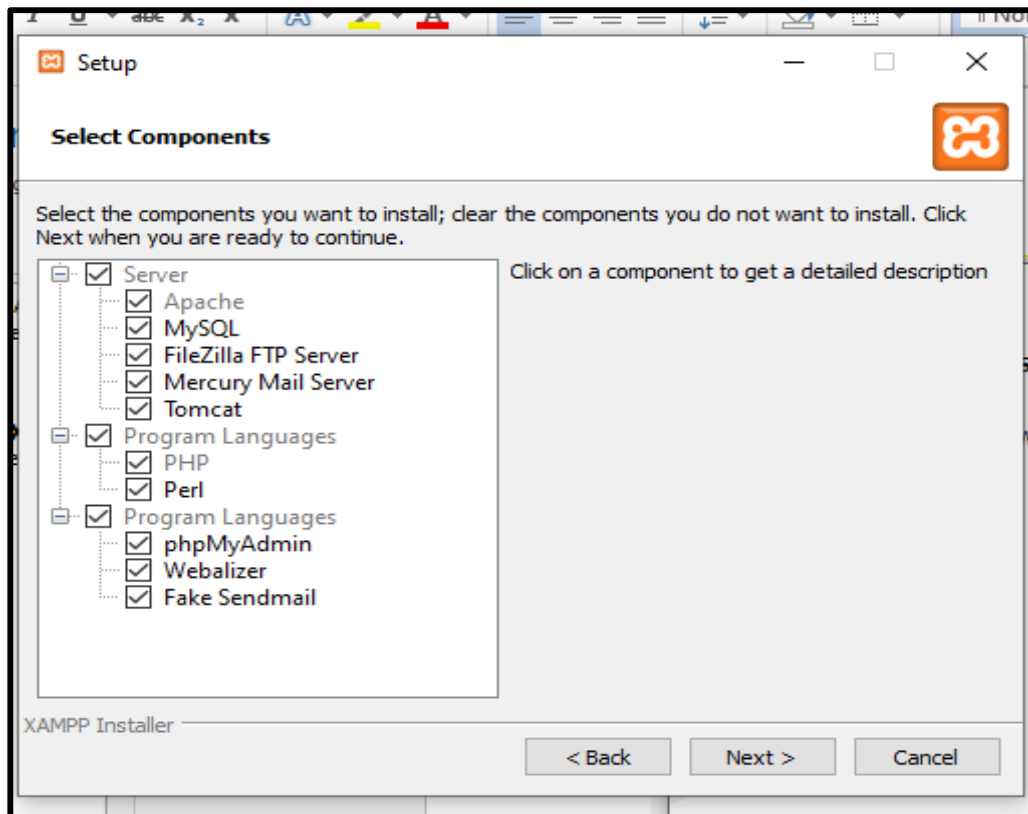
Setup

Select Components

Select the components you want to install; clear the components you do not want to install. Click Next when you are ready to continue.

Server
Apache
MySQL
FileZilla FTP Server
Mercury Mail Server
Tomcat
Program Languages
PHP
Perl
Program Languages
phpMyAdmin
Webalizer
Fake Sendmail

Click on a component to get a detailed description

XAMPP Installer

< Back
Next >
Cancel